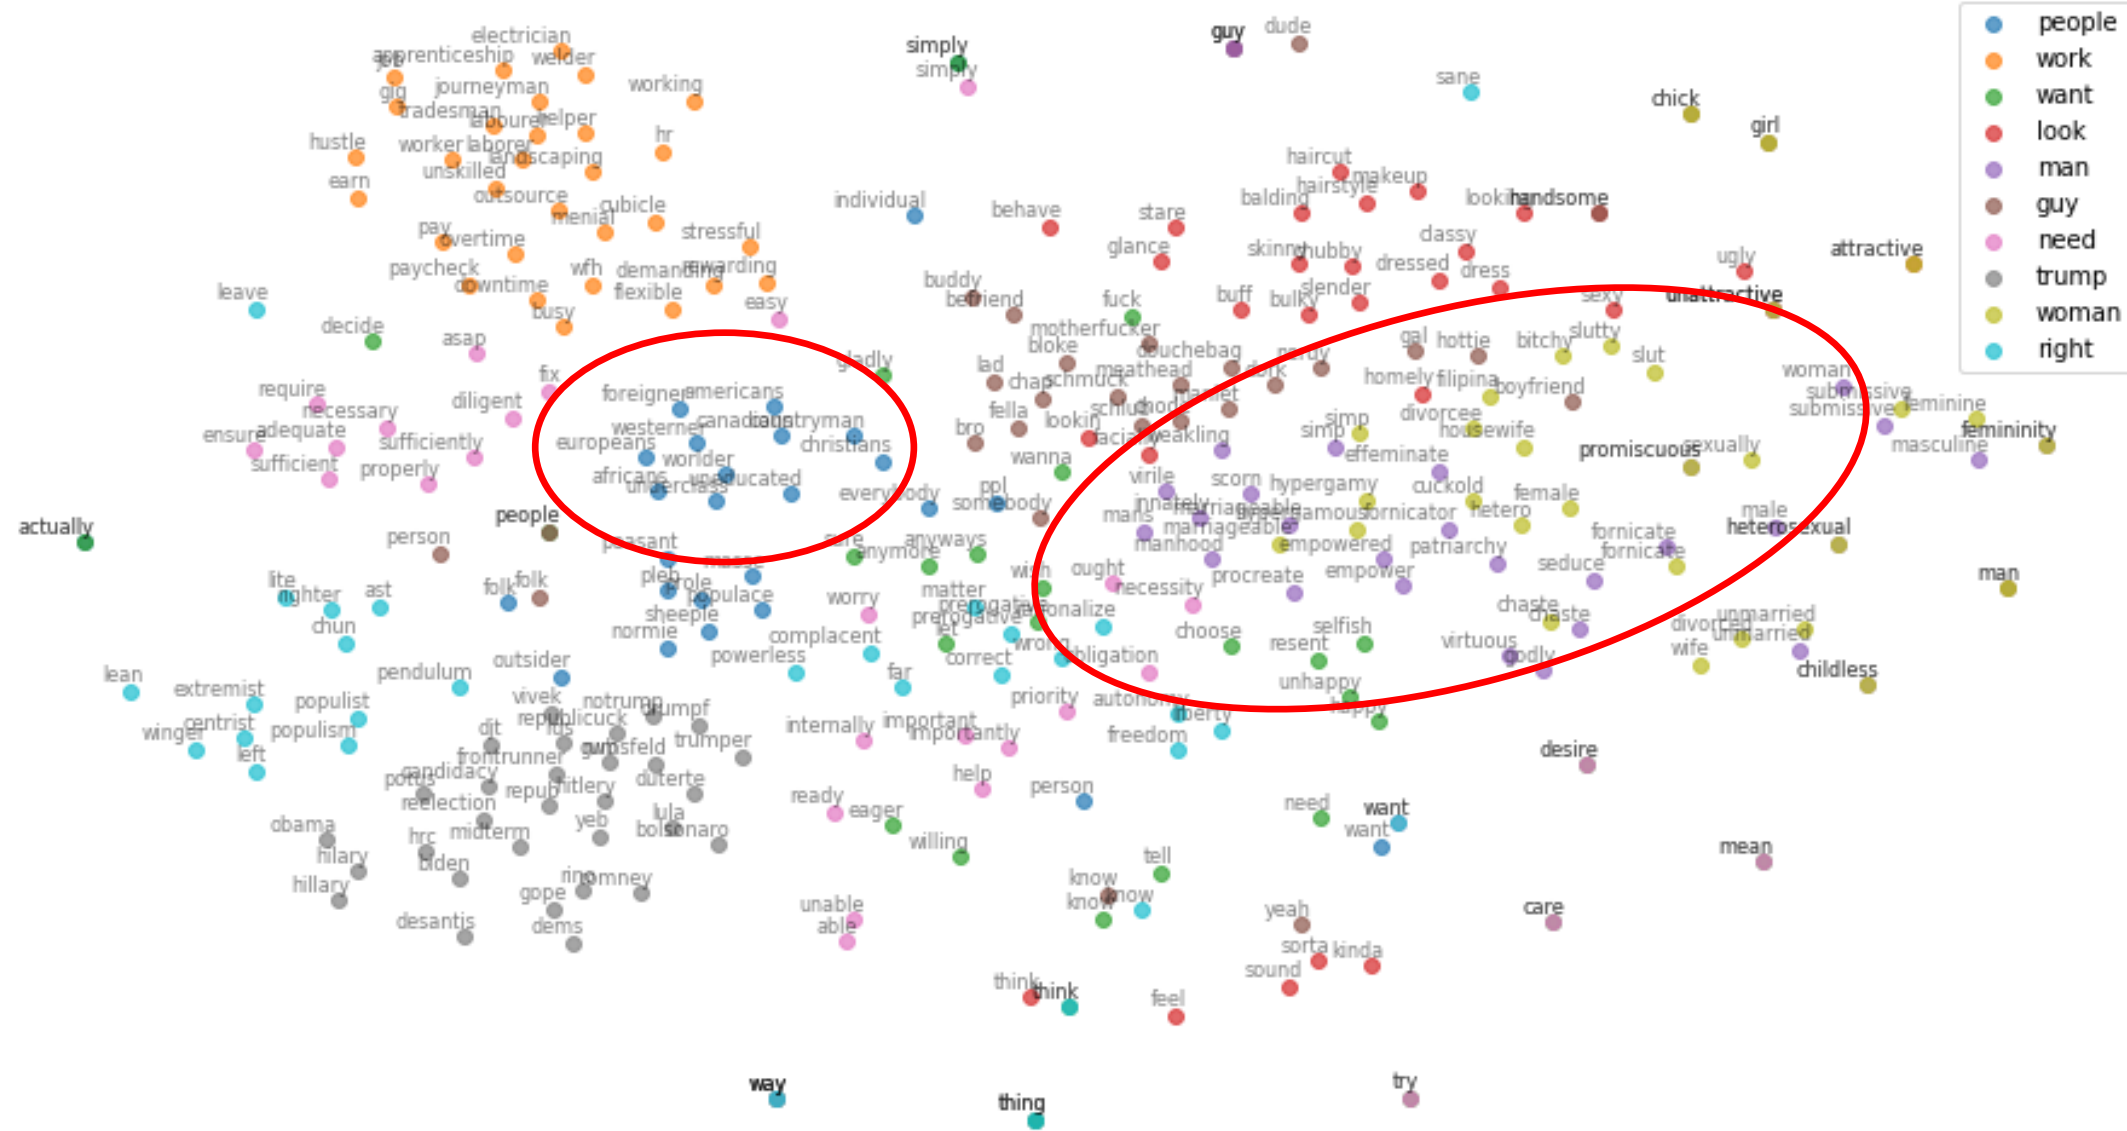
people
work
want
look
man
guy
need
trump
woman
right

electrician
apprenticeship
job
welder
journeyman
gig
working
tradesman
labourer
helper
hustle
worker
laborer
hr
landscaping
earn
unskilled
outsource
cubicle
menial
pay
overtime
stressful
paycheck
wfh
demanding
rewarding
downtime
flexible
easy
busy
leave
decide
asap
require
necessary
diligent
ensure
adequate
sufficiently
sufficient
properly
fix
foreigners
americans
westerners
canadians
countryman
europeans
christians
wonder
africans
uneducated
underclass
everybody
people
person
peasant
anymore
anyways
lite
fighter
ast
folk
folk
pleb
people
populace
chun
sheeple
worry
normie
complacent
powerless
matter
prerogative
personalize
let
wrong
obligation
correct
far
lean
extremist
pendulum
outsider
populist
vivek
notrump
trumpf
winger
centrist
populism
dit
republicuck
rus
left
frontrunner
rumsfeld
trumper
internally
important
importantly
potus
candidacy
republican
hitlery
duterte
reelection
ready
eager
help
person
obama
hrc
midterm
yeb
lula
bolsonaro
willing
hilary
biden
hillary
romney
gope
desantis
dems
unable
able
simply
simply
guy
dude
sane
chick
girl
individual
behave
stare
haircut
makeup
hairstyle
balding
looking
handsome
glance
classy
skinny
chubby
dressed
dress
ugly
attractive
buddy
boyfriend
fuck
buff
bulky
slender
sexy
unattractive
motherfucker
bloke
douchebag
gal
hottie
bitchy
slutty
lad
chap
schmuck
meathead
homely
filipina
boyfriend
slut
woman
submissive
submissive
feminine
fella
looking
simp
divorcee
housewife
femininity
masculine
bro
weakling
simp
effeminate
promiscuous
sexually
wanna
virile
scorn
hypergamy
cuckold
female
ppl
somebody
males
marriageable
monogamous
fornicator
hetero
male
heterosexual
manhood
empowered
patriarchy
fornicate
fornicate
wish
ought
necessity
procreate
empower
seduce
man
choose
selfish
chaste
chaste
unmarried
divorced
unmarried
resent
virtuous
godly
wife
childless
priority
autonomy
unhappy
liberty
happy
freedom
desire
need
want
want
mean
tell
know
know
know
yeah
care
sorta
kinda
sound
think
think
feel
way
thing
try
actually
gladly